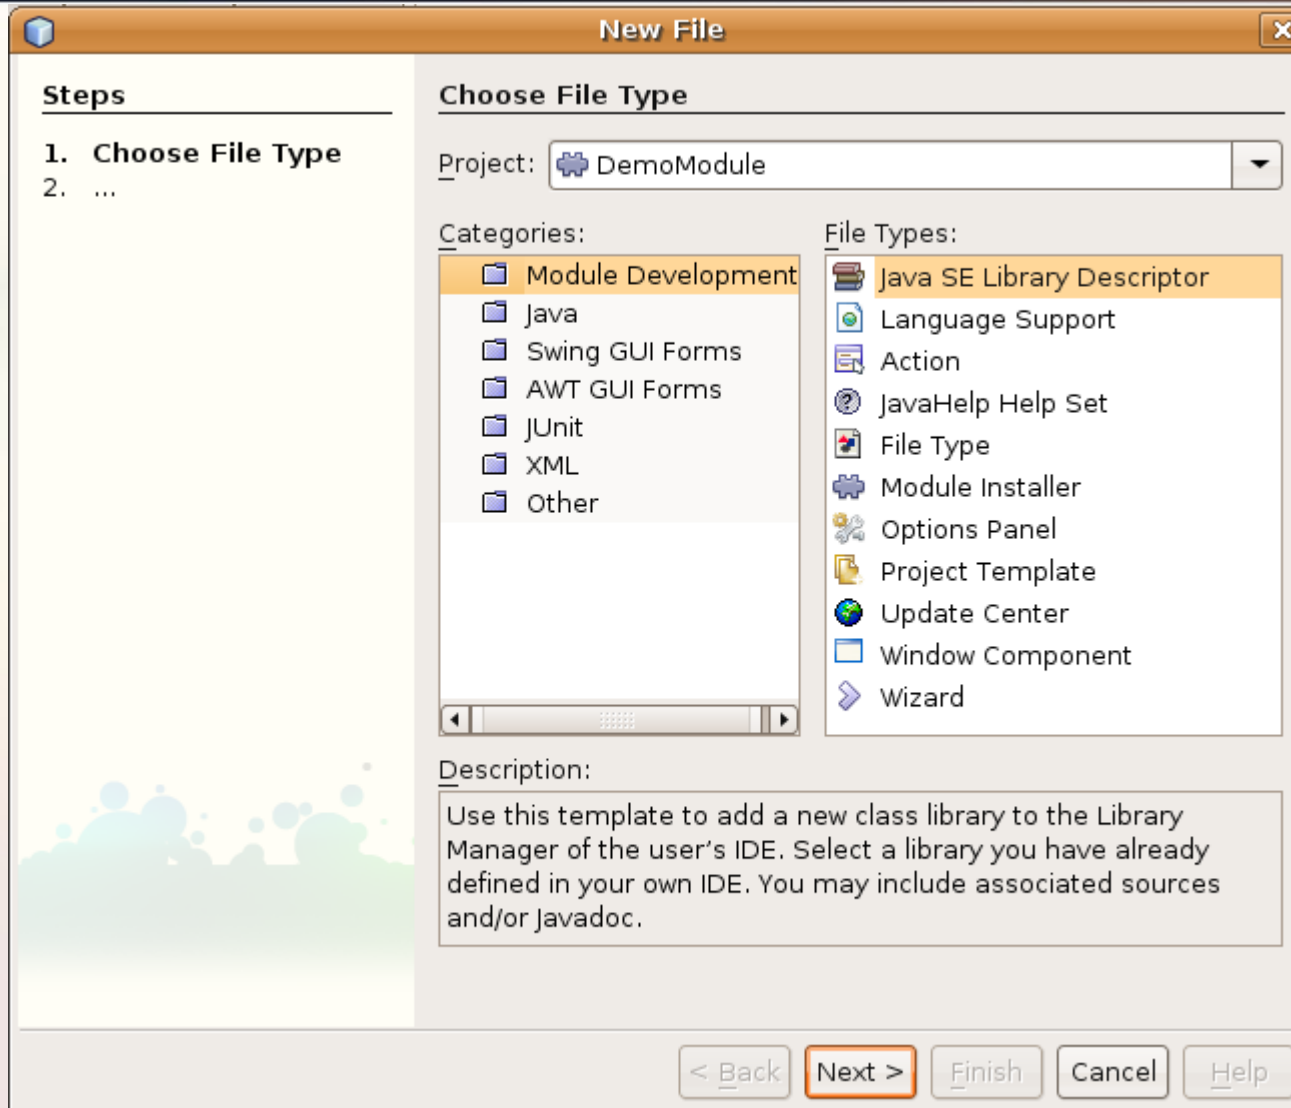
New File

Steps

1. Choose File Type
2. ...

Choose File Type

Project: DemoModule

Categories:

Module Development
Java
Swing GUI Forms
AWT GUI Forms
JUnit
XML
Other

File Types:

Java SE Library Descriptor
Language Support
Action
JavaHelp Help Set
File Type
Module Installer
Options Panel
Project Template
Update Center
Window Component
Wizard

Description:

Use this template to add a new class library to the Library Manager of the user's IDE. Select a library you have already defined in your own IDE. You may include associated sources and/or Javadoc.

< Back   Next >   Finish   Cancel   Help